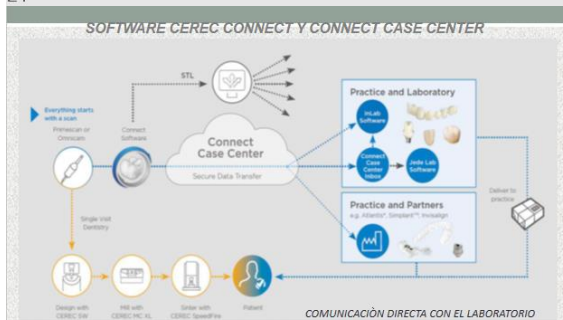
SOFTWARE CEREC CONNECT Y CONNECT CASE CENTER

Everything starts with a scan

Primescan or Omnicam

Connect Software

STL

Connect Case Center

Secure Data Transfer

Practice and Laboratory

inLab Software

Connect Case Center Inbox

Jede Lab Software

Practice and Partners

e.g. Atlantis®, Simplant™, Invisalign

Deliver to practice

Single Visit Dentistry

Design with CEREC SW

Mill with CEREC MC XL

Sinter with CEREC SpeedFire

Patient

COMUNICACIÒN DIRECTA CON EL LABORATORIO